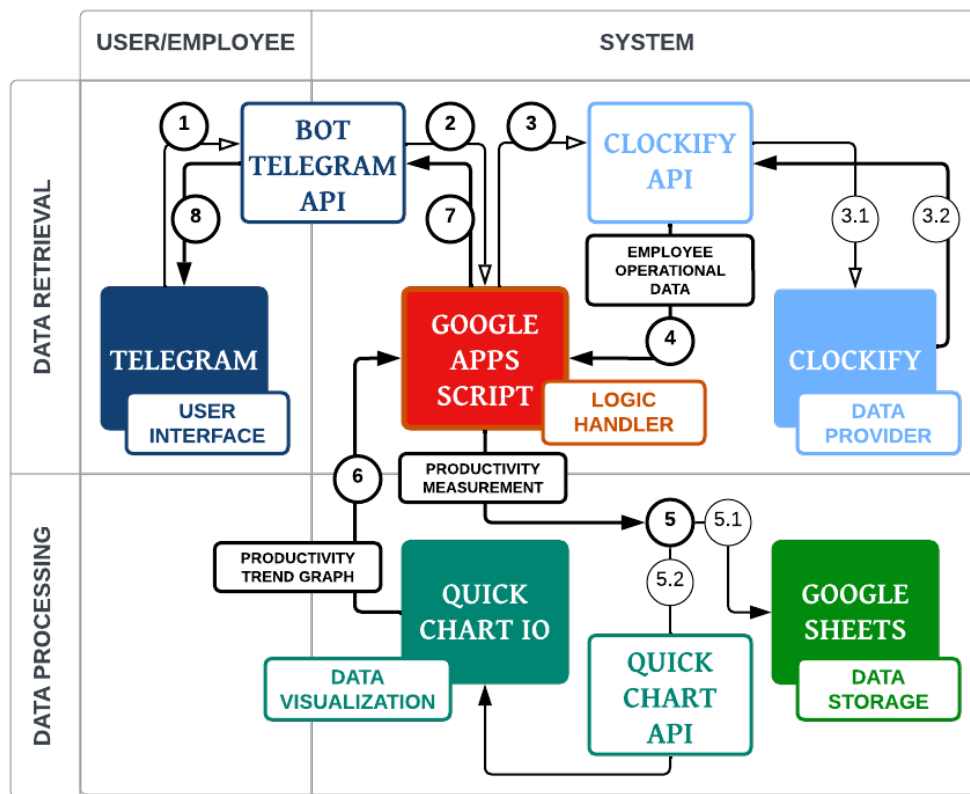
USER/EMPLOYEE

SYSTEM

DATA RETRIEVAL

DATA PROCESSING

1

BOT TELEGRAM API

2

3

CLOCKIFY API

8

7

3.1

3.2

EMPLOYEE OPERATIONAL DATA

TELEGRAM

USER INTERFACE

GOOGLE APPS SCRIPT

LOGIC HANDLER

4

CLOCKIFY

DATA PROVIDER

6

PRODUCTIVITY MEASUREMENT

5

5.1

PRODUCTIVITY TREND GRAPH

QUICK CHART IO

5.2

GOOGLE SHEETS

DATA VISUALIZATION

QUICK CHART API

DATA STORAGE